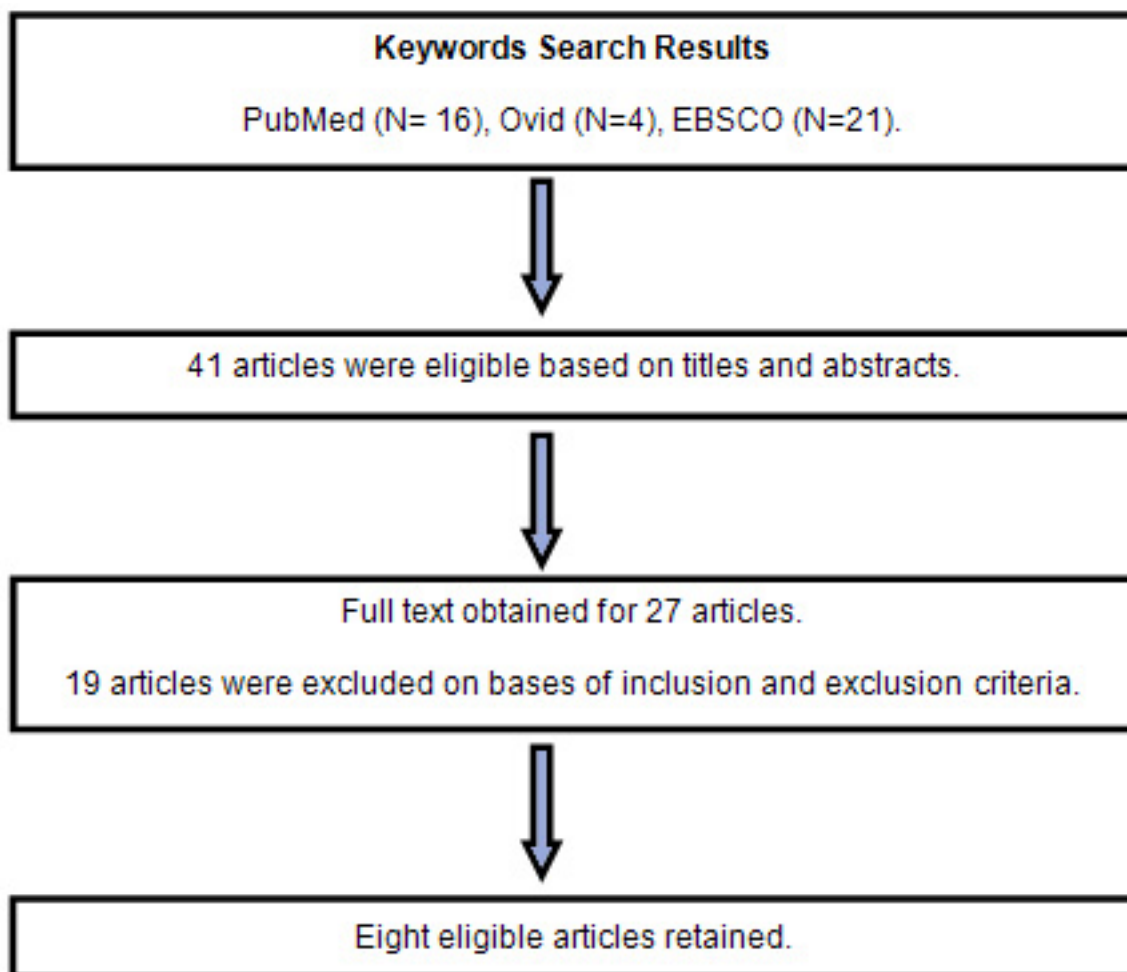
Keywords Search Results

PubMed (N= 16), Ovid (N=4), EBSCO (N=21).

41 articles were eligible based on titles and abstracts.

Full text obtained for 27 articles.

19 articles were excluded on bases of inclusion and exclusion criteria.

Eight eligible articles retained.